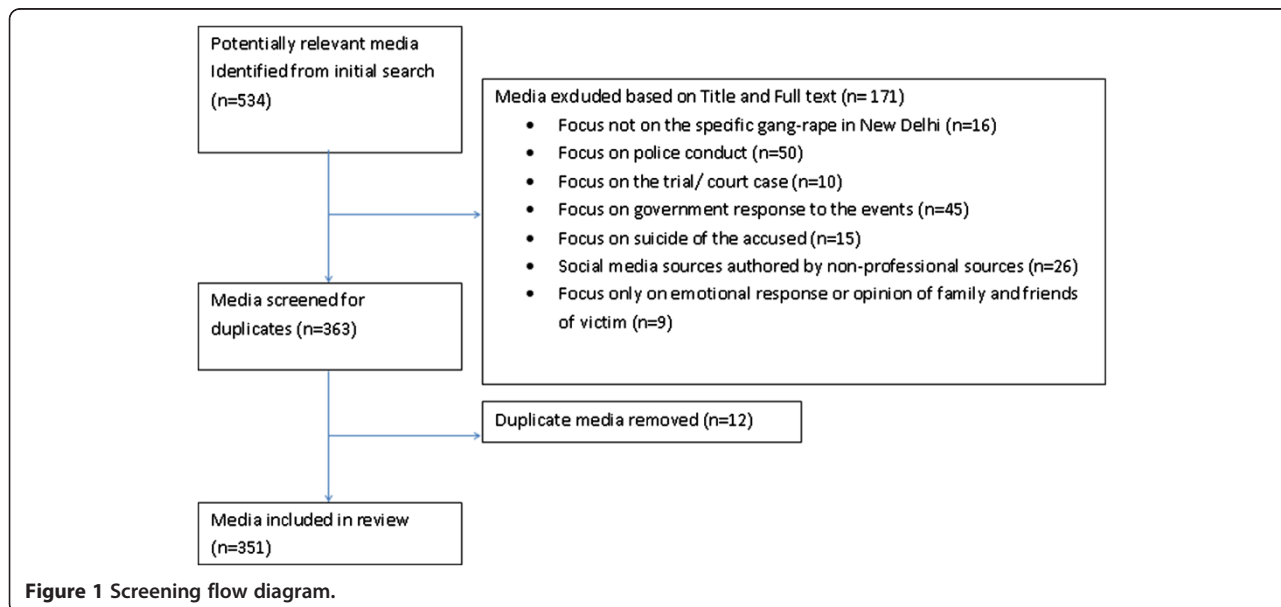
Potentially relevant media Identified from initial search (n=534)

Media exduded based on Title and Full text (n= 171)
- Focus not on the specific gang-rape in New Delhi (n=16)
- Focus on police conduct (n=50)
- Focus on the trial/ court case (n=10)
- Focus on government response to the events (n=45)
- Focus on suicide of the accused (n=15)
- Social media sources authored by non-professional sources (n=26)
- Focus only on emotional response or opinion of family and friends of victim (n=9)

Media screened for duplicates (n=363)

Duplicate media removed (n=12)

Media included in review (n=351)

Figure 1 Screening flow diagram.